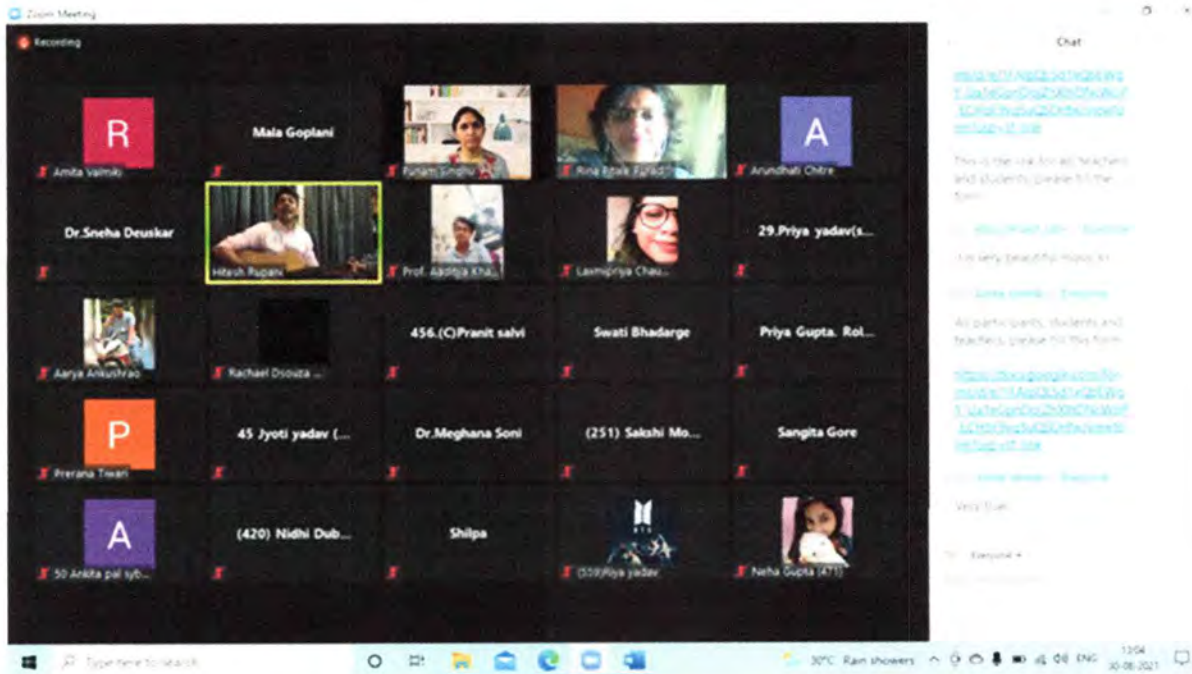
Zoom Meeting

Recording

R
Amita Valmiki

Mala Goplani

Punam Sindhu

Rina Bhale Pandit

A
Arundhati Chitre

Dr.Sneha Deuskar

Hitesh Rupani

Prof. Aaditya Kha...

Laxmipriya Chau...

29.Priya yadav(s...

Aarya Ankushrao

Rachael Dsouza ...

456.(C)Pranit salvi

Swati Bhadarge

Priya Gupta. Rol...

P
Prerana Tiwari

45 Jyoti yadav (...

Dr.Meghana Soni

(251) Sakshi Mo...

Sangita Gore

A
50 Ankita pal syb...

(420) Nidhi Dub...

Shilpa

(559)Riya yadav

Neha Gupta (471)

Chat

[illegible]

This is the link for all teachers and students, please fill the form

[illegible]

Its very beautiful music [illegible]

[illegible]

All participants, students and teachers, please fill this form

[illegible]

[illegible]

Very true

Everyone

Type here to search

30°C Rain showers

ENG

13:04
30-08-2021